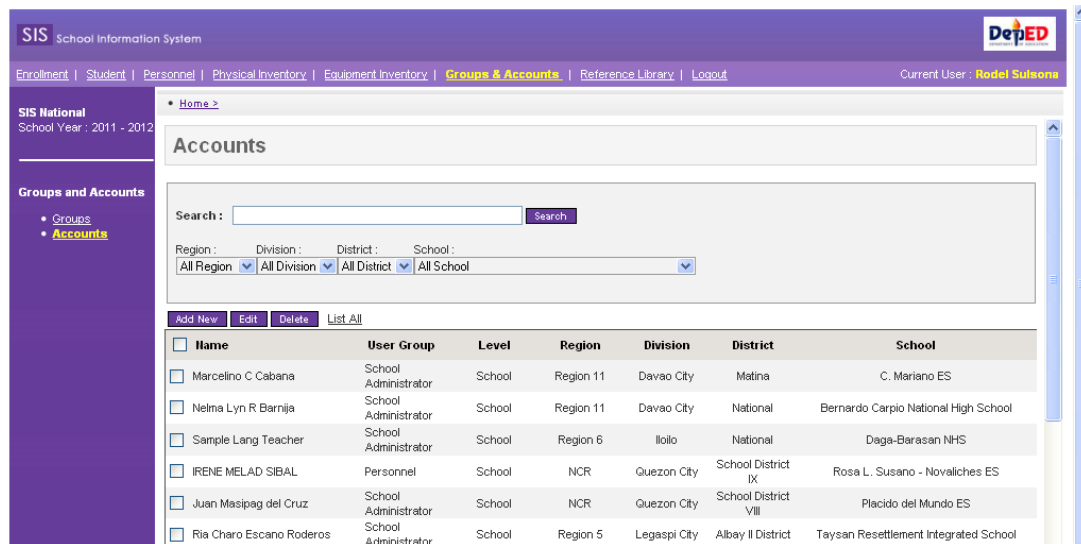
SIS School Information System

DepED

Enrollment | Student | Personnel | Physical Inventory | Equipment Inventory | Groups & Accounts | Reference Library | Logout

Current User : Rodel Sulsona

SIS National
School Year : 2011 - 2012

Groups and Accounts
• Groups
• Accounts

• Home >

Accounts

Search : Search

Region : All Region
Division : All Division
District : All District
School : All School

Add New Edit Delete List All

| Name | User Group | Level | Region | Division | District | School |
|---|---|---|---|---|---|---|
| Marcelino C Cabana | School Administrator | School | Region 11 | Davao City | Matina | C. Mariano ES |
| Nelma Lyn R Barnija | School Administrator | School | Region 11 | Davao City | National | Bernardo Carpio National High School |
| Sample Lang Teacher | School Administrator | School | Region 6 | Iloilo | National | Daga-Barasan NHS |
| IRENE MELAD SIBAL | Personnel | School | NCR | Quezon City | School District IX | Rosa L. Susano - Novaliches ES |
| Juan Masipag del Cruz | School Administrator | School | NCR | Quezon City | School District VIII | Placido del Mundo ES |
| Ria Charo Escano Roderos | School Administrator | School | Region 5 | Legaspi City | Albay II District | Taysan Resettlement Integrated School |